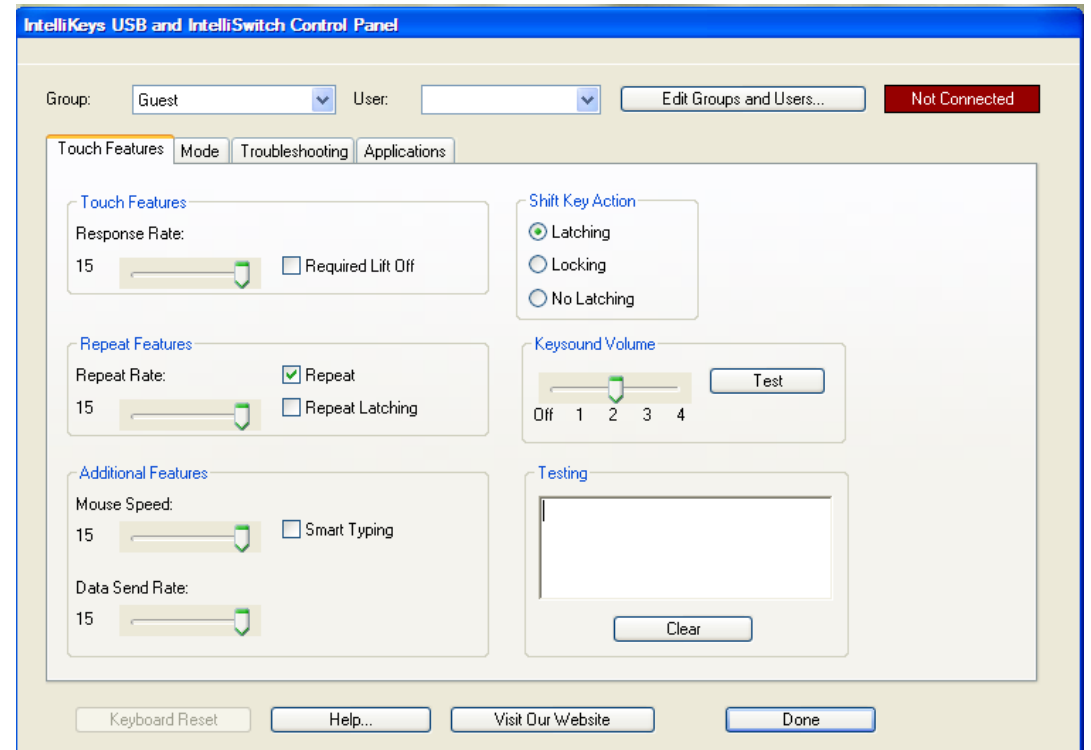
IntelliKeys USB and IntelliSwitch Control Panel

Group: Guest User: Edit Groups and Users... Not Connected

Touch Features Mode Troubleshooting Applications

Touch Features
Response Rate:
15
Required Lift Off

Shift Key Action
Latching
Locking
No Latching

Repeat Features
Repeat Rate:
15
Repeat
Repeat Latching

Keysound Volume
Test
Off 1 2 3 4

Additional Features
Mouse Speed:
15
Smart Typing
Data Send Rate:
15

Testing
Clear

Keyboard Reset Help... Visit Our Website Done